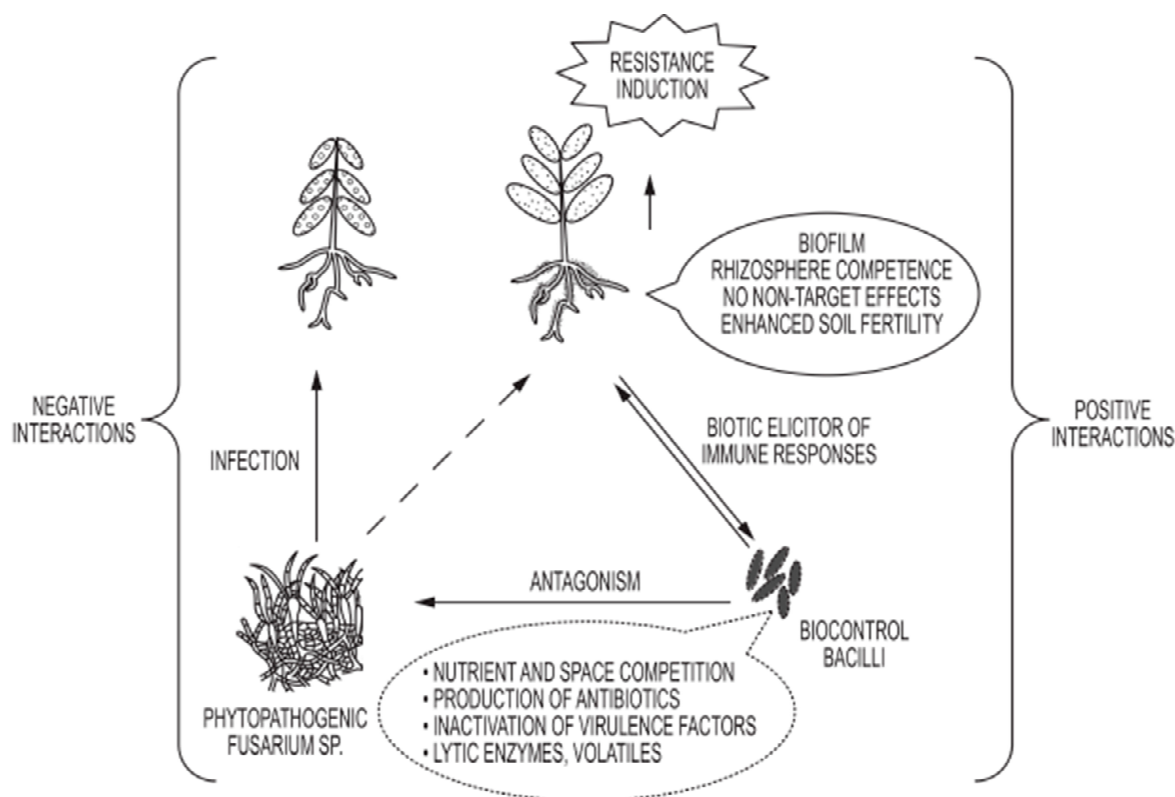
RESISTANCE INDUCTION

BIOFILM
RHIZOSPHERE COMPETENCE
NO NON-TARGET EFFECTS
ENHANCED SOIL FERTILITY

NEGATIVE INTERACTIONS

INFECTION

BIOTIC ELICITOR OF IMMUNE RESPONSES

POSITIVE INTERACTIONS

ANTAGONISM

BIOCONTROL BACILLI

PHYTOPATHOGENIC FUSARIUM SP.

• NUTRIENT AND SPACE COMPETITION
• PRODUCTION OF ANTIBIOTICS
• INACTIVATION OF VIRULENCE FACTORS
• LYTIC ENZYMES, VOLATILES